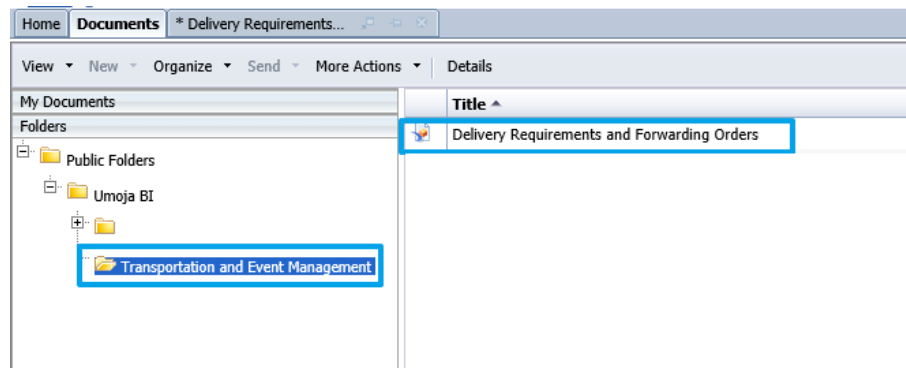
Home | Documents | * Delivery Requirements...

View ▾ New ▾ Organize ▾ Send ▾ More Actions ▾ | Details

My Documents

Folders

Public Folders

Umoja BI

Transportation and Event Management

Title ▲

Delivery Requirements and Forwarding Orders